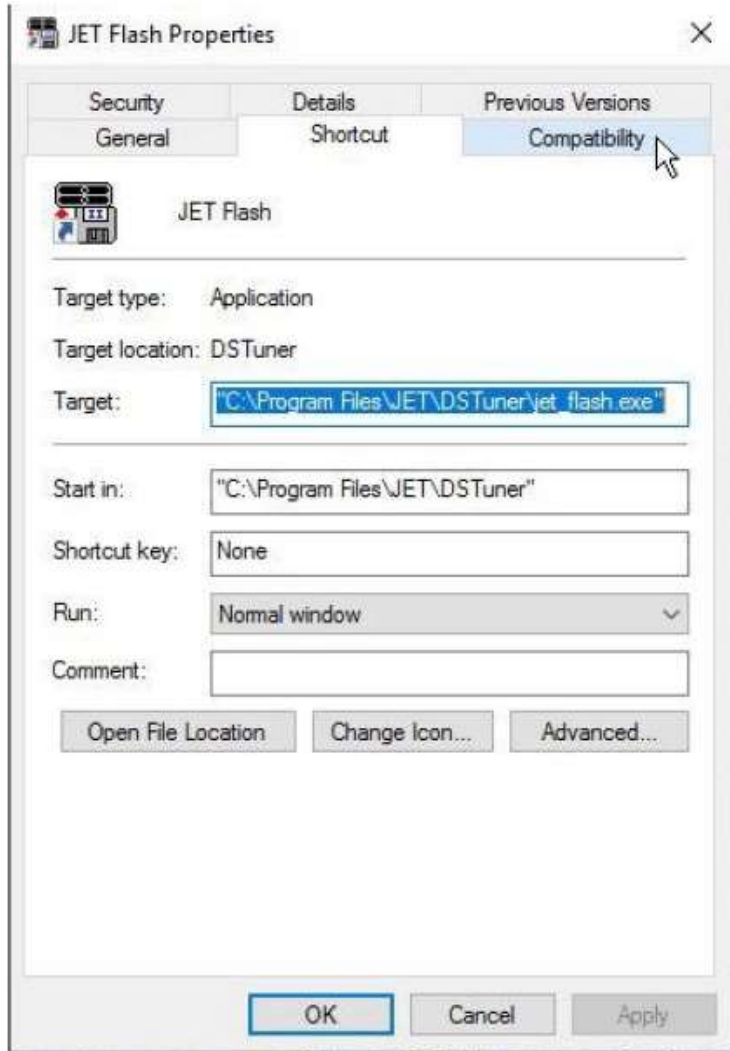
JET Flash Properties

Security
Details
Previous Versions
General
Shortcut
Compatibility

JET Flash

Target type: Application

Target location: DSTuner

Target: "C:\Program Files\JET\DSTuner\jet_flash.exe"

Start in: "C:\Program Files\JET\DSTuner"

Shortcut key: None

Run: Normal window

Comment:

Open File Location
Change Icon...
Advanced...

OK
Cancel
Apply